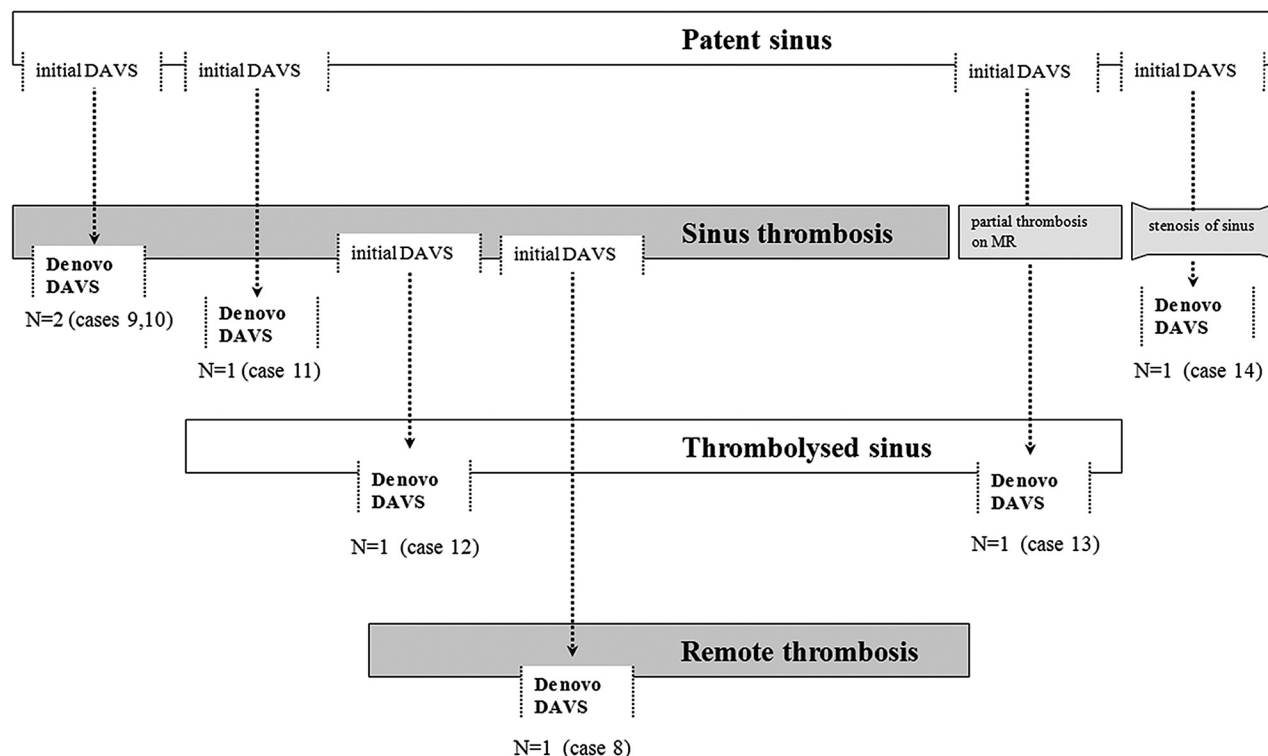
Patent sinus

initial DAVS
initial DAVS
initial DAVS
initial DAVS

Sinus thrombosis

partial thrombosis on MR

stenosis of sinus

Denovo DAVS
N=2 (cases 9,10)

initial DAVS
initial DAVS

Denovo DAVS
N=1 (case 11)

Denovo DAVS
N=1 (case 14)

Thrombolysed sinus

Denovo DAVS
N=1 (case 12)

Denovo DAVS
N=1 (case 13)

Remote thrombosis

Denovo DAVS
N=1 (case 8)